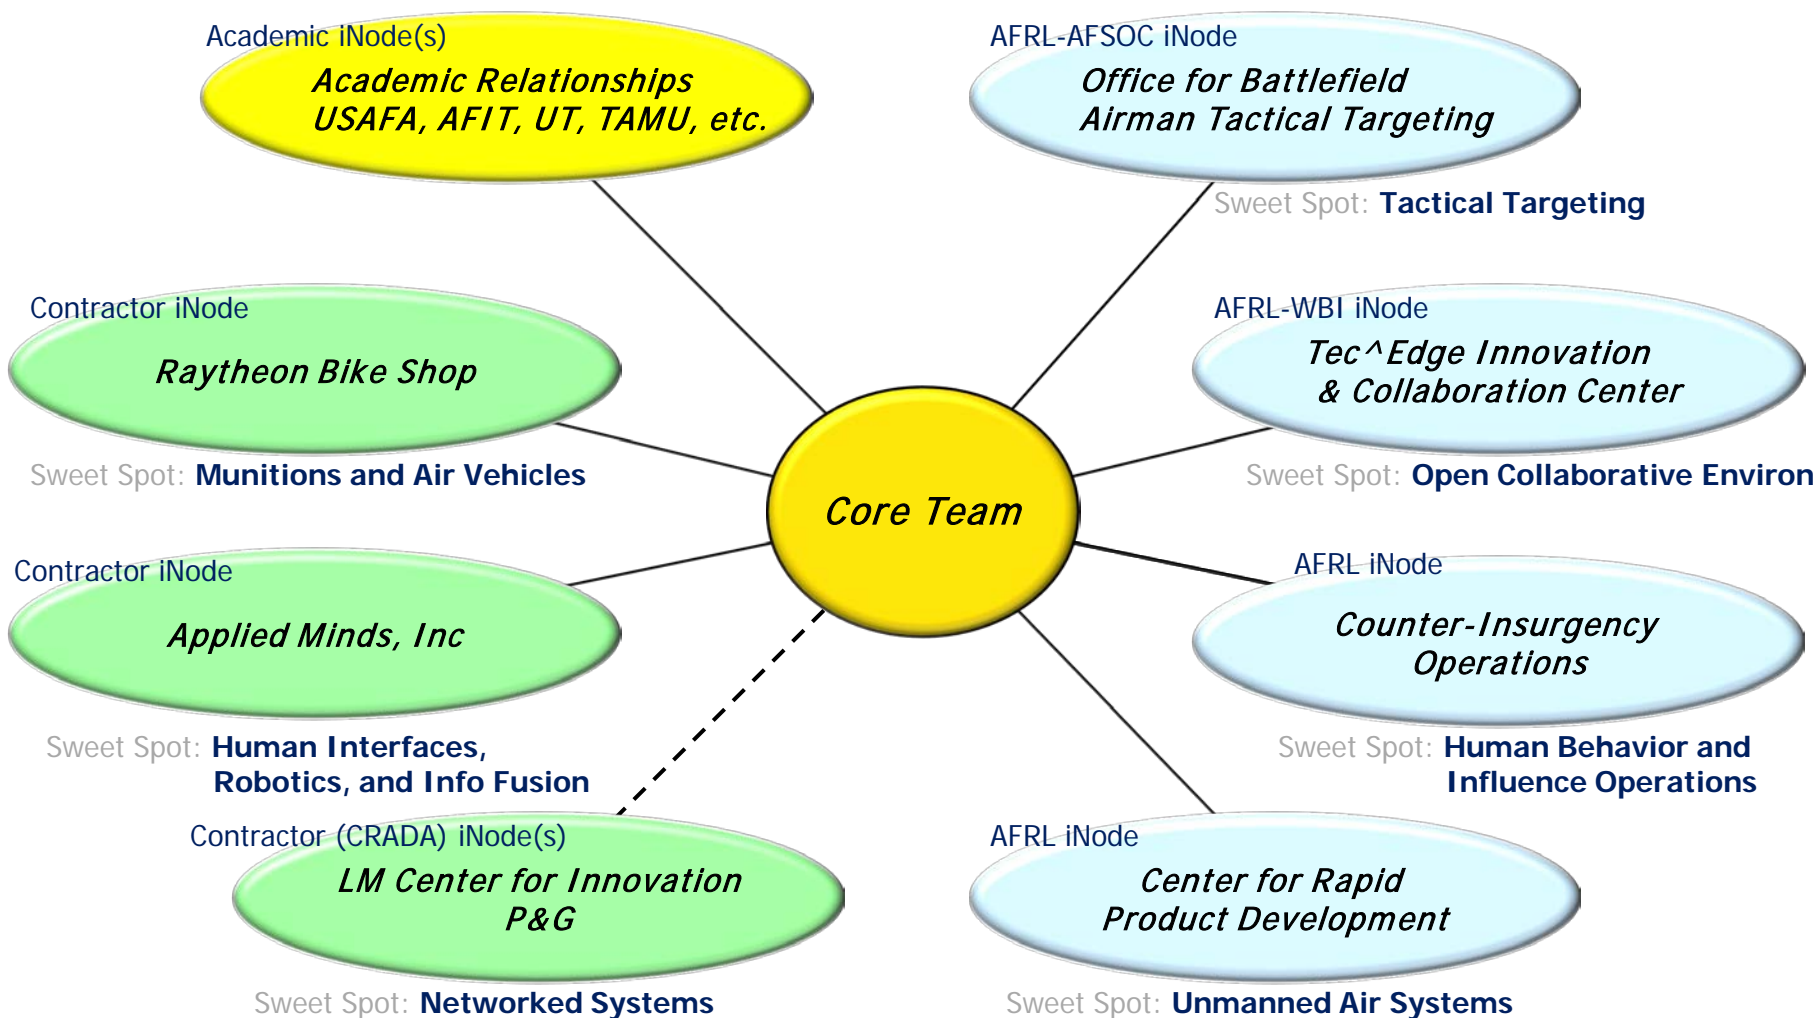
Academic iNode(s)
Academic Relationships
USAFA, AFIT, UT, TAMU, etc.

AFRL-AFSOC iNode
Office for Battlefield
Airman Tactical Targeting

Sweet Spot: Tactical Targeting

Contractor iNode
Raytheon Bike Shop

Sweet Spot: Munitions and Air Vehicles

AFRL-WBI iNode
Tec^Edge Innovation
& Collaboration Center

Sweet Spot: Open Collaborative Environ

Core Team

Contractor iNode
Applied Minds, Inc

Sweet Spot: Human Interfaces, Robotics, and Info Fusion

AFRL iNode
Counter-Insurgency
Operations

Sweet Spot: Human Behavior and Influence Operations

Contractor (CRADA) iNode(s)
LM Center for Innovation
P&G

Sweet Spot: Networked Systems

AFRL iNode
Center for Rapid
Product Development

Sweet Spot: Unmanned Air Systems